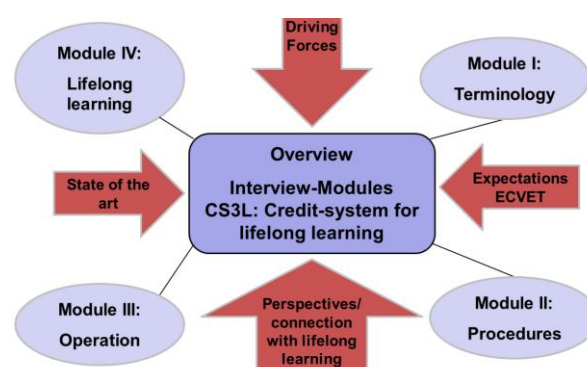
Driving Forces

Module IV: Lifelong learning

Module I: Terminology

Overview

Interview-Modules CS3L: Credit-system for lifelong learning

State of the art

Expectations ECVET

Module III: Operation

Perspectives/ connection with lifelong learning

Module II: Procedures